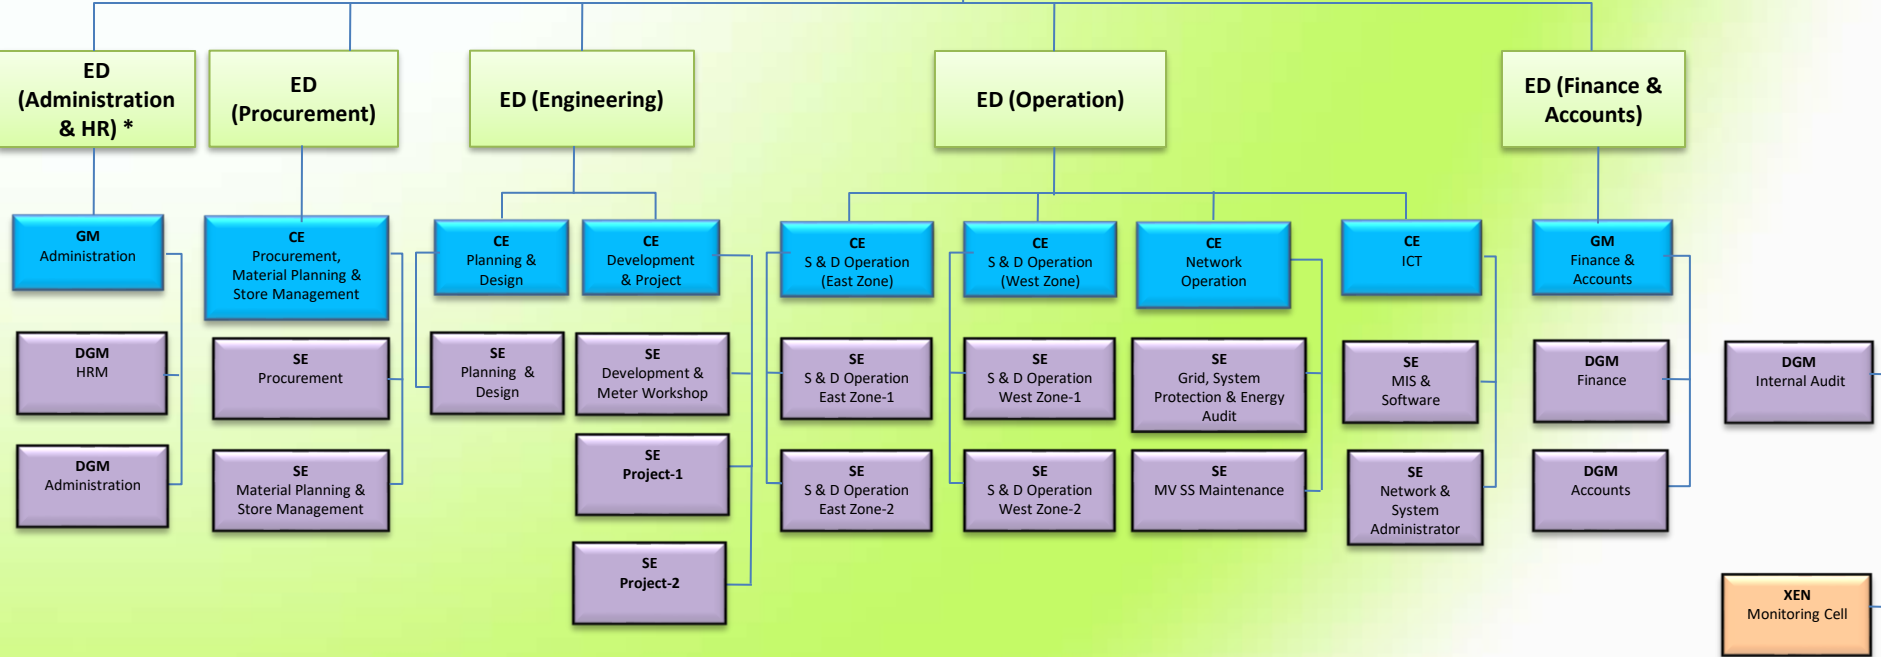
ED (Administration & HR) *

ED (Procurement)

ED (Engineering)

ED (Operation)

ED (Finance & Accounts)

GM
Administration

CE
Procurement, Material Planning & Store Management

CE
Planning & Design

CE
Development & Project

CE
S & D Operation (East Zone)

CE
S & D Operation (West Zone)

CE
Network Operation

CE
ICT

GM
Finance & Accounts

DGM
HRM

SE
Procurement

SE
Planning & Design

SE
Development & Meter Workshop

SE
S & D Operation East Zone-1

SE
S & D Operation West Zone-1

SE
Grid, System Protection & Energy Audit

SE
MIS & Software

DGM
Finance

DGM
Internal Audit

DGM
Administration

SE
Material Planning & Store Management

SE
Project-1

SE
S & D Operation East Zone-2

SE
S & D Operation West Zone-2

SE
MV SS Maintenance

SE
Network & System Administrator

DGM
Accounts

SE
Project-2

XEN
Monitoring Cell